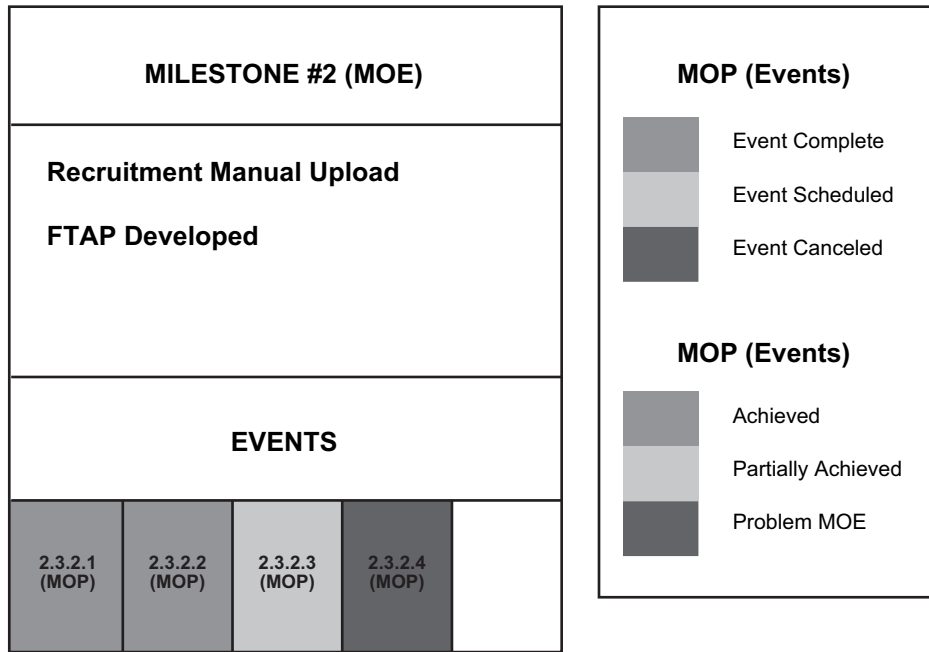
MILESTONE #2 (MOE)

Recruitment Manual Upload

FTAP Developed

EVENTS

2.3.2.1 (MOP)

2.3.2.2 (MOP)

2.3.2.3 (MOP)

2.3.2.4 (MOP)

MOP (Events)

Event Complete

Event Scheduled

Event Canceled

MOP (Events)

Achieved

Partially Achieved

Problem MOE